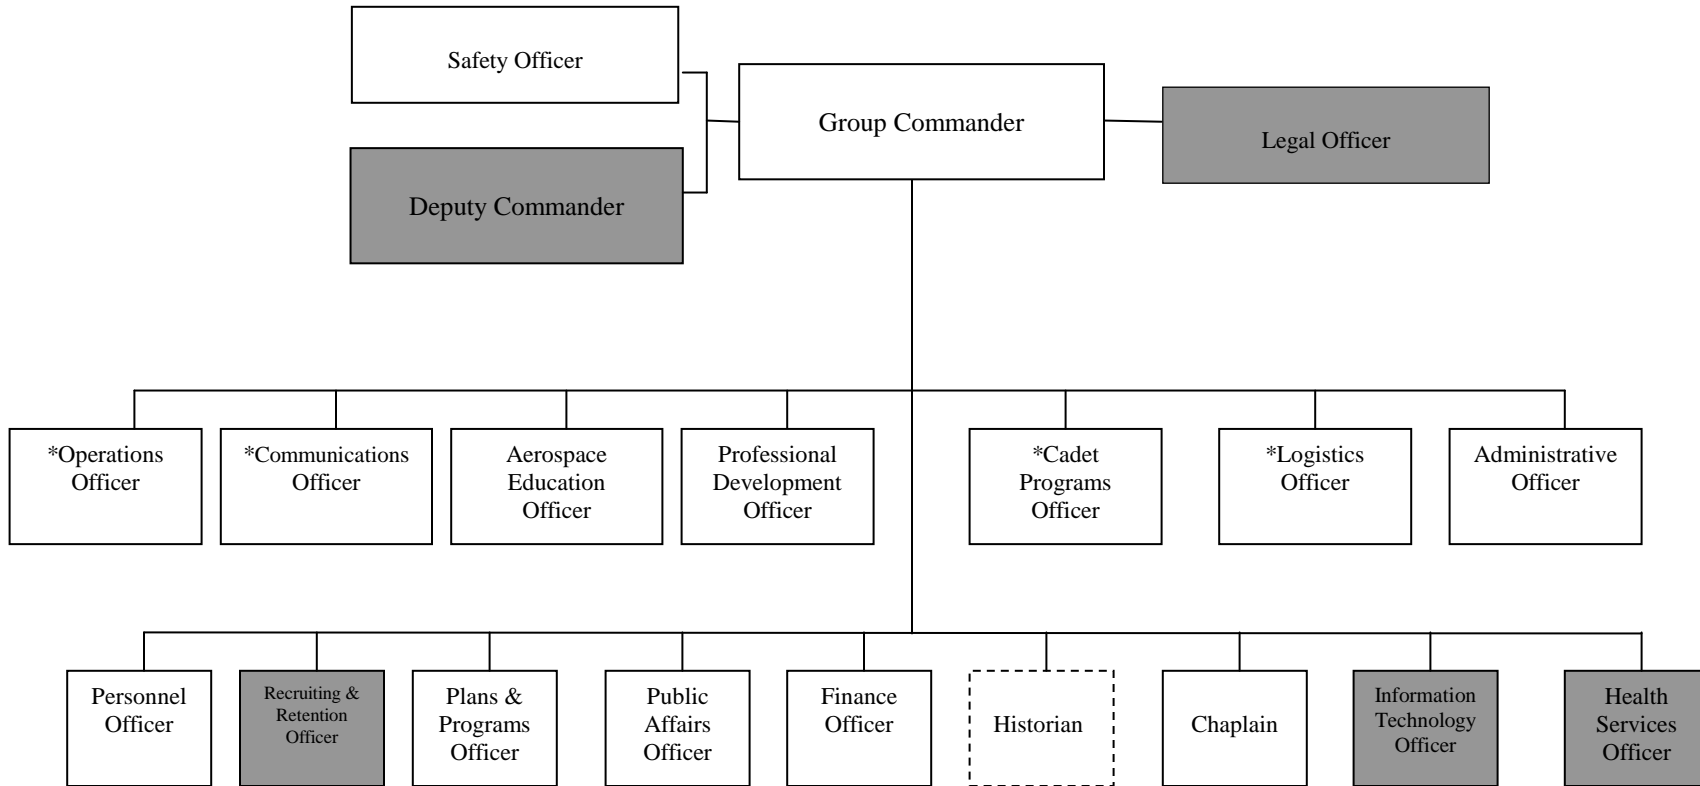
Safety Officer

Group Commander

Legal Officer

Deputy Commander

*Operations Officer

*Communications Officer

Aerospace Education Officer

Professional Development Officer

*Cadet Programs Officer

*Logistics Officer

Administrative Officer

Personnel Officer

Recruiting & Retention Officer

Plans & Programs Officer

Public Affairs Officer

Finance Officer

Historian

Chaplain

Information Technology Officer

Health Services Officer